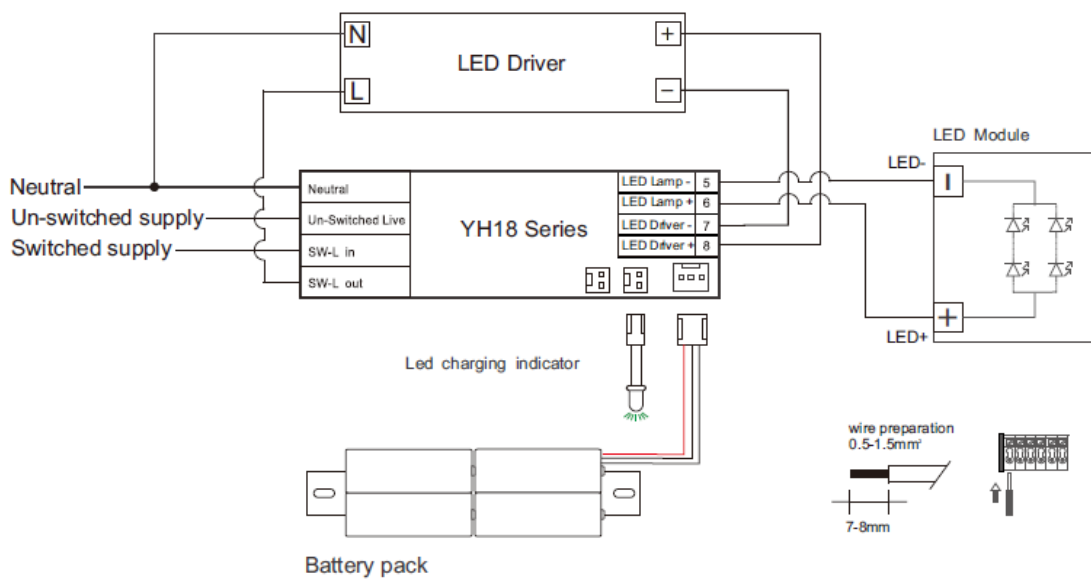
N
L
LED Driver
+
−
LED Module
Neutral
Un-switched supply
Switched supply
Neutral
Un-Switched Live
SW-L in
SW-L out
YH18 Series
LED Lamp - 5
LED Lamp + 6
LED Driver - 7
LED Driver + 8
LED-
LED+
Led charging indicator
wire preparation 0.5-1.5mm²
7-8mm
Battery pack